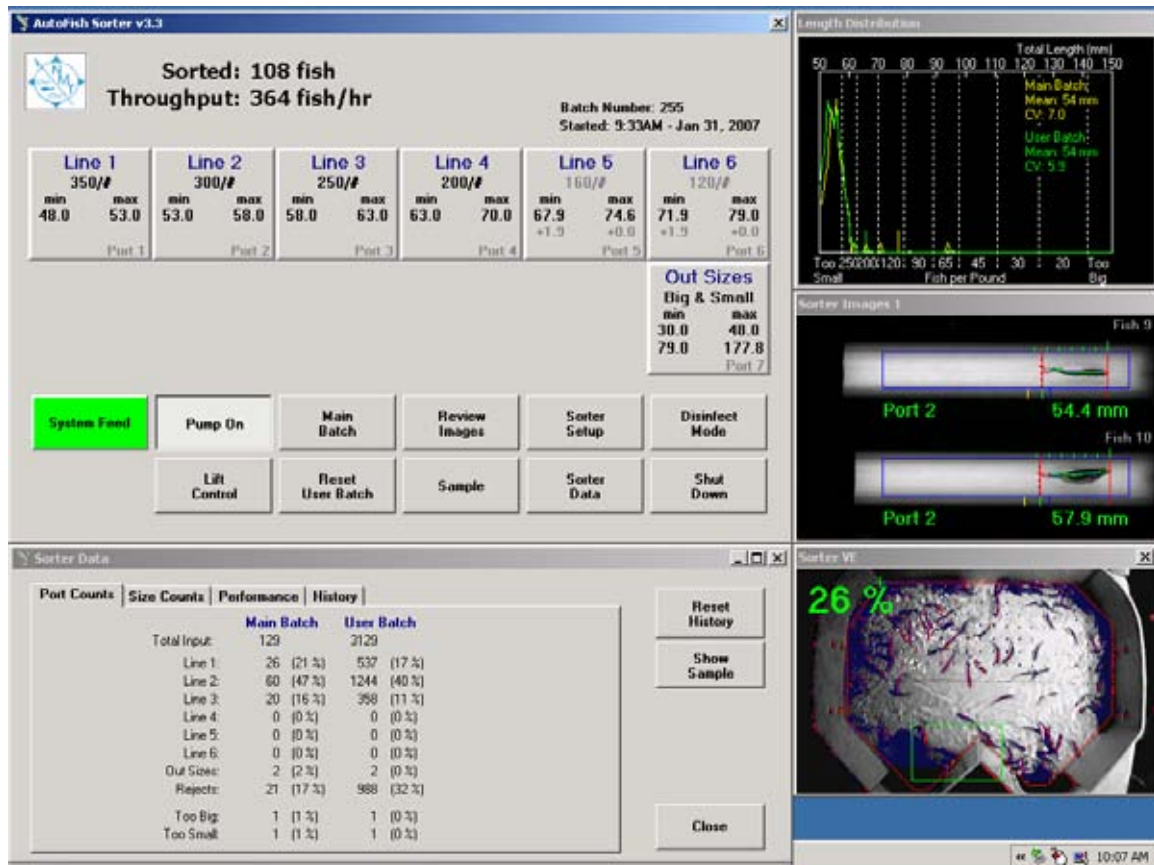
AutoFish Sorter v3.3

Sorted: 108 fish
Throughput: 364 fish/hr

Batch Number: 255
Started: 9:33AM - Jan 31, 2007

| Line 1 | Line 2 | Line 3 | Line 4 | Line 5 | Line 6 |
|---|---|---|---|---|---|
| 350/# | 300/# | 250/# | 200/# | 160/# | 120/# |
| min 48.0 max 53.0 | min 53.0 max 58.0 | min 58.0 max 63.0 | min 63.0 max 70.0 | min 67.9 +1.9 max 74.6 +0.0 | min 71.9 +1.9 max 79.0 +0.0 |
| Port 1 | Port 2 | Port 3 | Port 4 | Port 5 | Port 6 |

Out Sizes
Big & Small
min max
30.0 48.0
79.0 177.8
Port 7

System Feed | Pump On | Main Batch | Review Images | Sorter Setup | Disinfect Mode
Lift Control | Reset User Batch | Sample | Sorter Data | Shut Down

Length Distribution
Total Length (mm)
50 60 70 80 90 100 110 120 130 140 150
Main Batch:
Mean: 54 mm
CV: 7.0
User Batch:
Mean: 54 mm
CV: 5.9
Too Small 250 200 120 90 65 45 30 20 Too Big
Fish per Pound

Sorter Images 1
Fish 9
Port 2 54.4 mm
Fish 10
Port 2 57.9 mm

Sorter Data

Port Counts | Size Counts | Performance | History

| | Main Batch | | User Batch | |
|---|---|---|---|---|
| Total Input: | 129 | | 3129 | |
| Line 1: | 26 | (21 %) | 537 | (17 %) |
| Line 2: | 60 | (47 %) | 1244 | (40 %) |
| Line 3: | 20 | (16 %) | 358 | (11 %) |
| Line 4: | 0 | (0 %) | 0 | (0 %) |
| Line 5: | 0 | (0 %) | 0 | (0 %) |
| Line 6: | 0 | (0 %) | 0 | (0 %) |
| Out Sizes: | 2 | (2 %) | 2 | (0 %) |
| Rejects: | 21 | (17 %) | 988 | (32 %) |
| Too Big: | 1 | (1 %) | 1 | (0 %) |
| Too Small: | 1 | (1 %) | 1 | (0 %) |

Reset History
Show Sample
Close

Sorter VE
26 %

10:07 AM